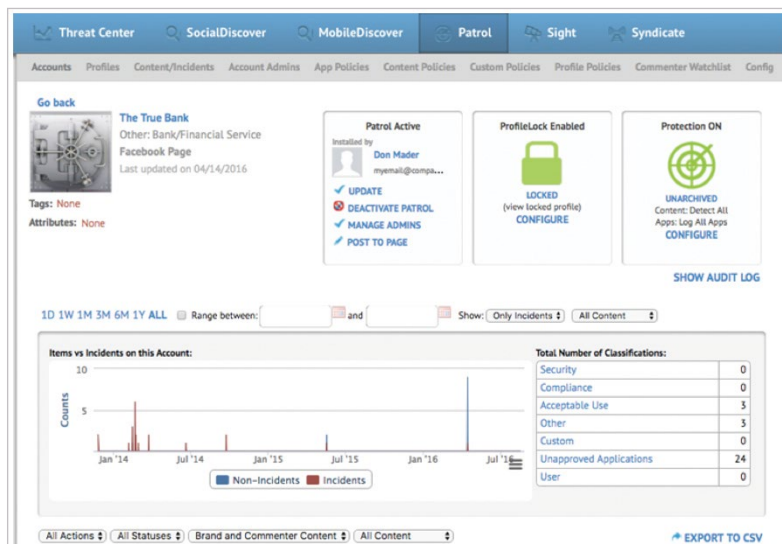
Threat Center SocialDiscover MobileDiscover Patrol Sight Syndicate

Accounts Profiles Content/Incidents Account Admins App Policies Content Policies Custom Policies Profile Policies Commenter Watchlist Config

Go back

The True Bank
Other: Bank/Financial Service
Facebook Page
Last updated on 04/14/2016

Tags: None
Attributes: None

Patrol Active
Installed by
Don Mader
myemail@compa...
UPDATE
DEACTIVATE PATROL
MANAGE ADMINS
POST TO PAGE

ProfileLock Enabled
LOCKED
(view locked profile)
CONFIGURE

Protection ON
UNARCHIVED
Content: Detect All
Apps: Log All Apps
CONFIGURE

SHOW AUDIT LOG

1D 1W 1M 3M 6M 1Y ALL Range between: and Show: Only Incidents All Content

Items vs Incidents on this Account:

10
5
Counts
Jan '14 Jul '14 Jan '15 Jul '15 Jan '16 Jul '16
Non-Incidents Incidents

Total Number of Classifications:

| | |
|---|---|
| Security | 0 |
| Compliance | 0 |
| Acceptable Use | 3 |
| Other | 3 |
| Custom | 0 |
| Unapproved Applications | 24 |
| User | 0 |

All Actions All Statuses Brand and Commenter Content All Content

EXPORT TO CSV